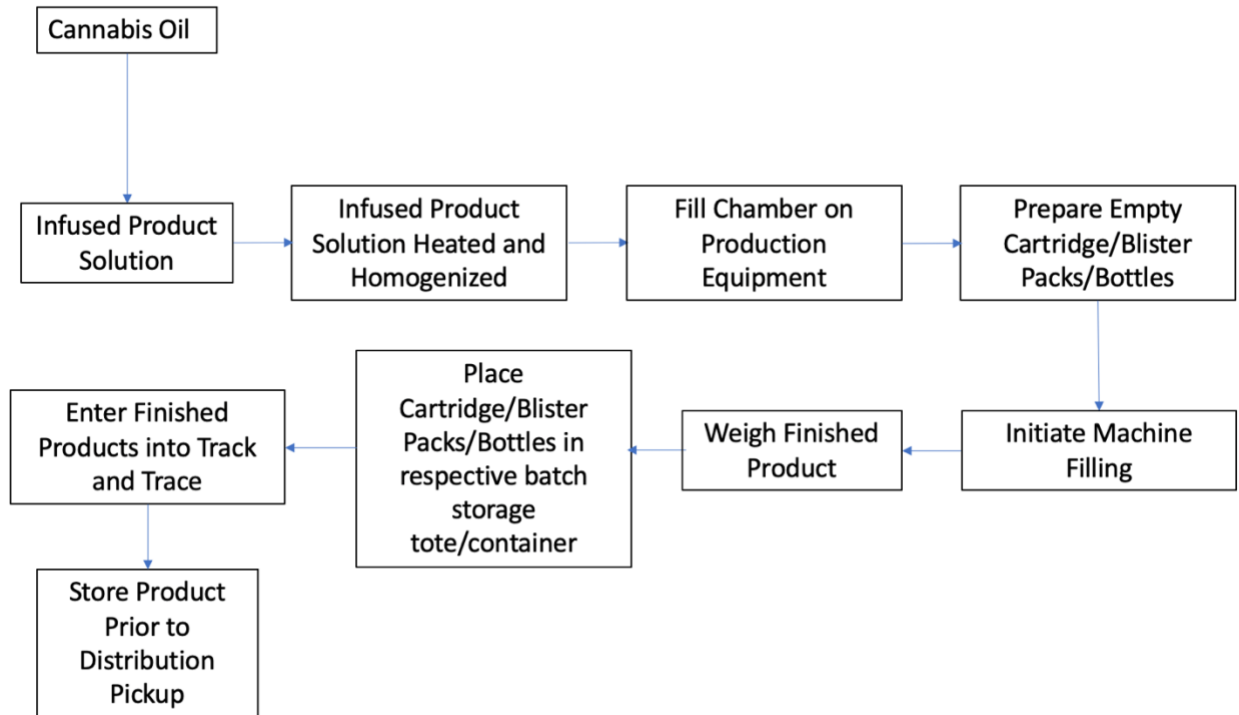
Cannabis Oil

Infused Product Solution

Infused Product Solution Heated and Homogenized

Fill Chamber on Production Equipment

Prepare Empty Cartridge/Blister Packs/Bottles

Initiate Machine Filling

Weigh Finished Product

Place Cartridge/Blister Packs/Bottles in respective batch storage tote/container

Enter Finished Products into Track and Trace

Store Product Prior to Distribution Pickup